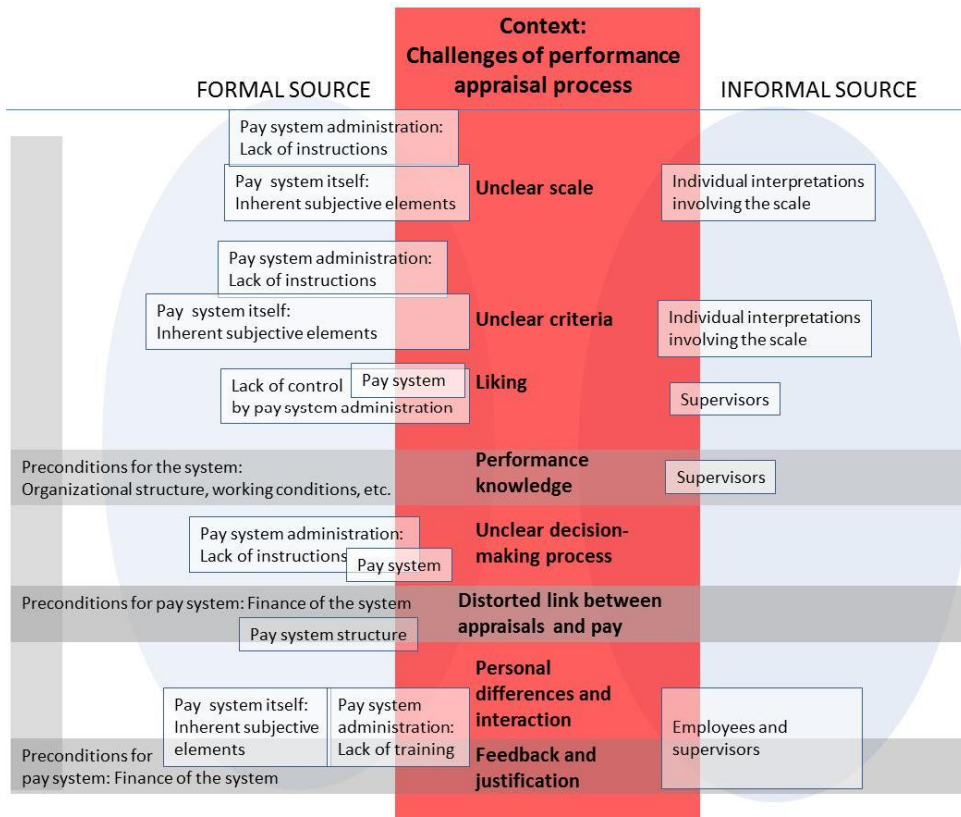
Context: Challenges of performance appraisal process

FORMAL SOURCE

INFORMAL SOURCE

Pay system administration: Lack of instructions

Pay system itself: Inherent subjective elements

Unclear scale

Individual interpretations involving the scale

Pay system administration: Lack of instructions

Pay system itself: Inherent subjective elements

Unclear criteria

Individual interpretations involving the scale

Lack of control by pay system administration

Pay system

Liking

Supervisors

Preconditions for the system: Organizational structure, working conditions, etc.

Performance knowledge

Supervisors

Pay system administration: Lack of instructions

Pay system

Unclear decision-making process

Preconditions for pay system: Finance of the system

Distorted link between appraisals and pay

Pay system structure

Personal differences and interaction

Pay system itself: Inherent subjective elements

Pay system administration: Lack of training

Employees and supervisors

Preconditions for pay system: Finance of the system

Feedback and justification